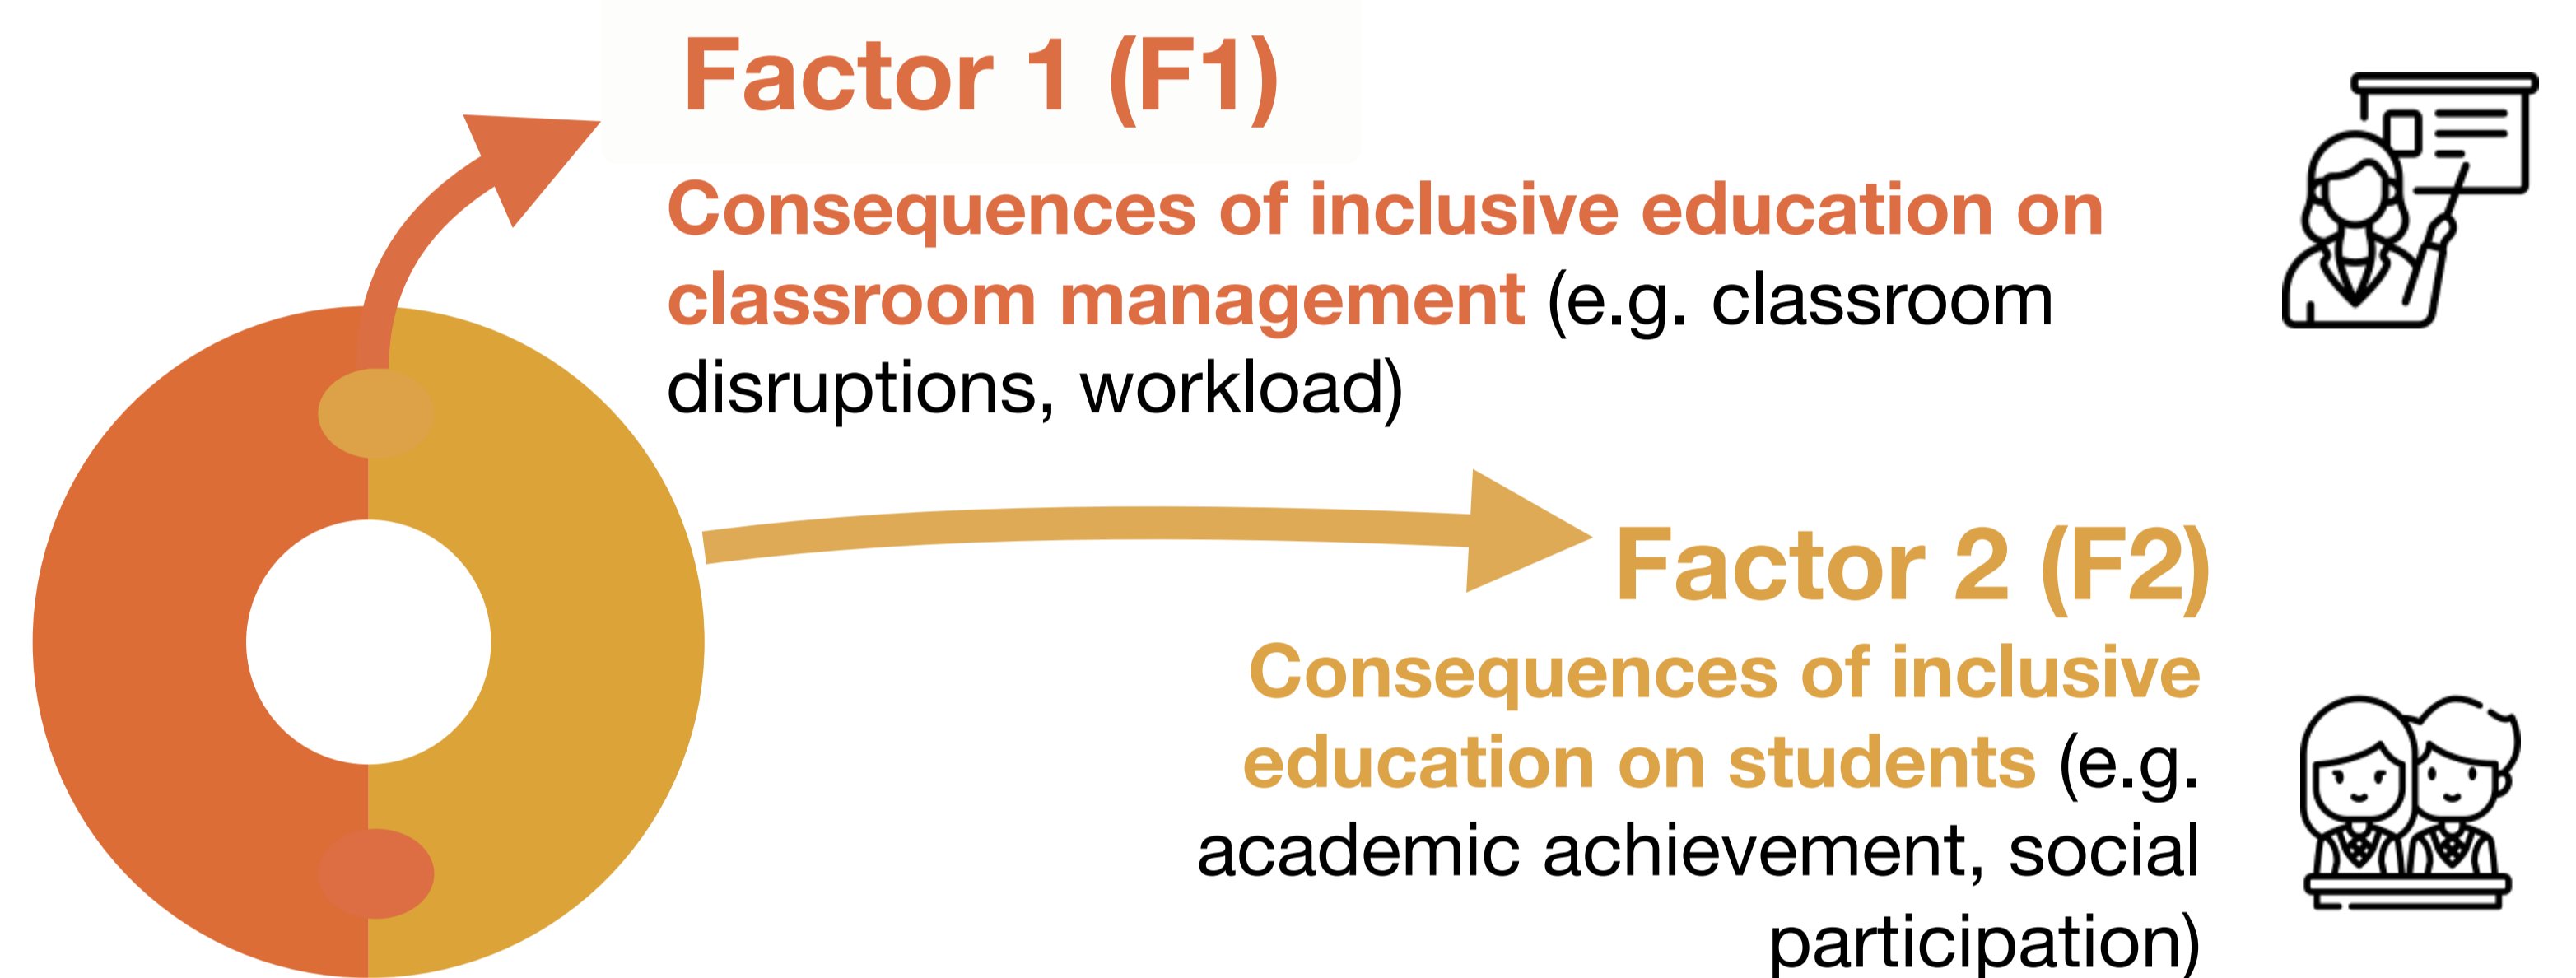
Factor 1 (F1)

Consequences of inclusive education on classroom management (e.g. classroom disruptions, workload)

Factor 2 (F2)

Consequences of inclusive education on students (e.g. academic achievement, social participation)